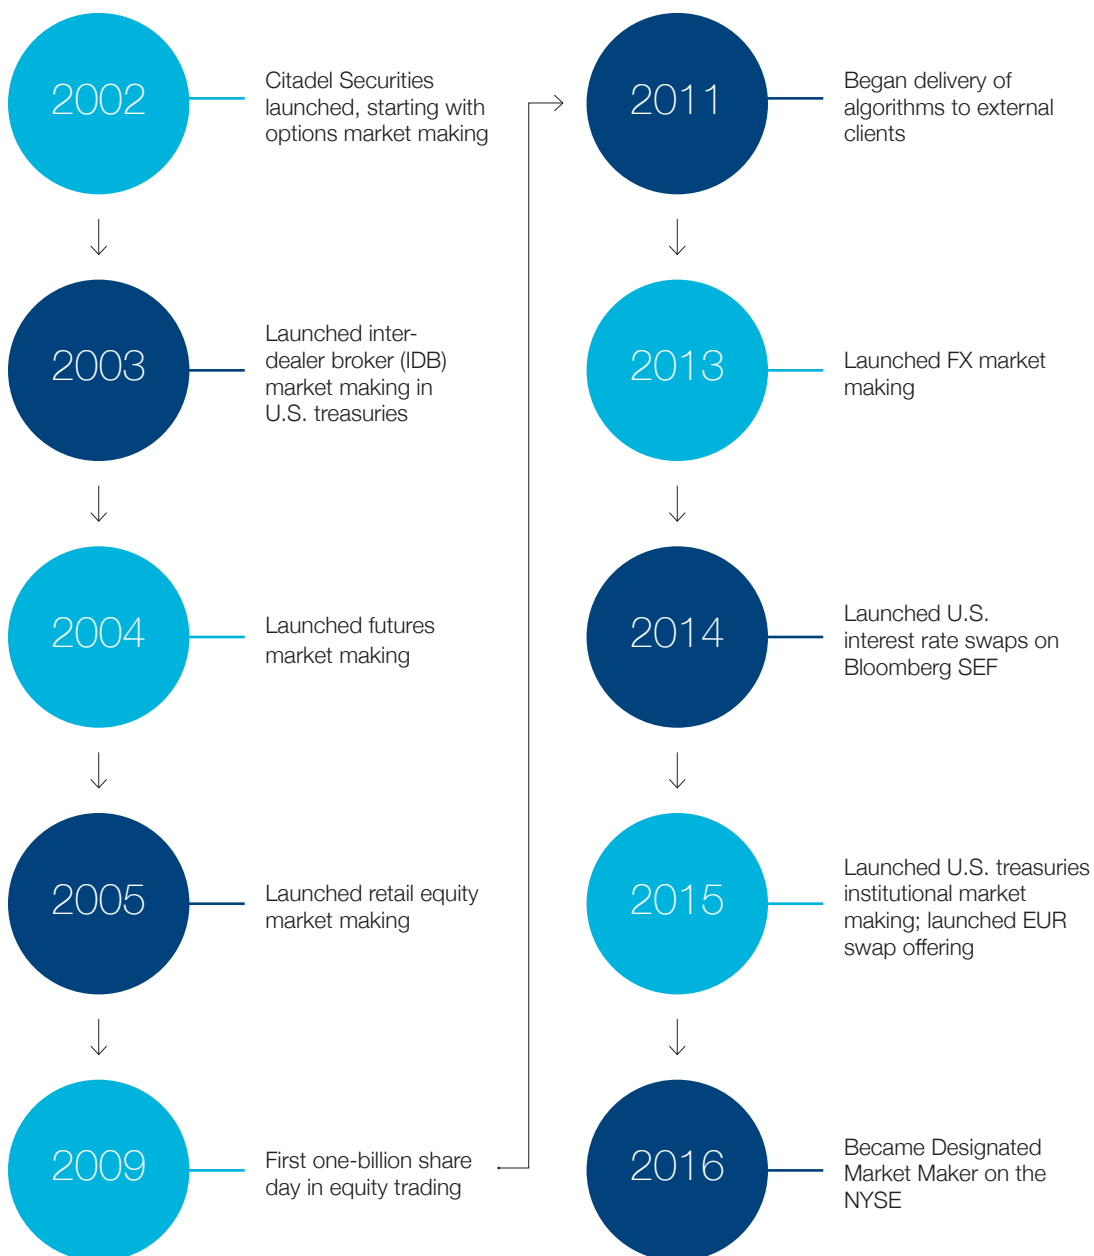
2002

Citadel Securities launched, starting with options market making

2003

Launched inter-dealer broker (IDB) market making in U.S. treasuries

2004

Launched futures market making

2005

Launched retail equity market making

2009

First one-billion share day in equity trading

2011

Began delivery of algorithms to external clients

2013

Launched FX market making

2014

Launched U.S. interest rate swaps on Bloomberg SEF

2015

Launched U.S. treasuries institutional market making; launched EUR swap offering

2016

Became Designated Market Maker on the NYSE